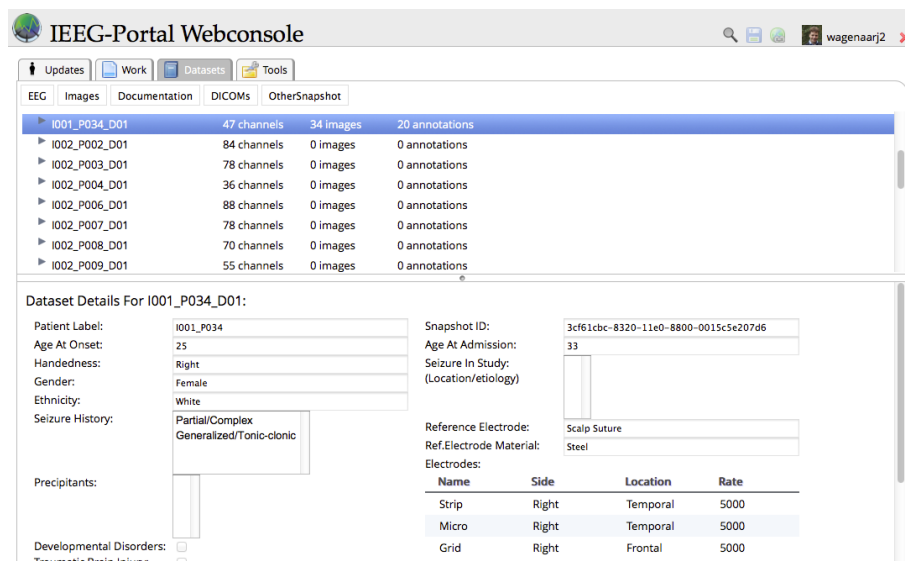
IEEG-Portal Webconsole

wagenaarj2

Updates | Work | Datasets | Tools

EEG | Images | Documentation | DICOMs | OtherSnapshot

| | | | |
|---|---|---|---|
| I001_P034_D01 | 47 channels | 34 images | 20 annotations |
| I002_P002_D01 | 84 channels | 0 images | 0 annotations |
| I002_P003_D01 | 78 channels | 0 images | 0 annotations |
| I002_P004_D01 | 36 channels | 0 images | 0 annotations |
| I002_P006_D01 | 88 channels | 0 images | 0 annotations |
| I002_P007_D01 | 78 channels | 0 images | 0 annotations |
| I002_P008_D01 | 70 channels | 0 images | 0 annotations |
| I002_P009_D01 | 55 channels | 0 images | 0 annotations |

Dataset Details For I001_P034_D01:

Patient Label: I001_P034
Age At Onset: 25
Handedness: Right
Gender: Female
Ethnicity: White
Seizure History: Partial/Complex Generalized/Tonic-clonic

Precipitants:

Developmental Disorders:

Snapshot ID: 3cf61cbc-8320-11e0-8800-0015c5e207d6
Age At Admission: 33
Seizure In Study: (Location/etiology)

Reference Electrode: Scalp Suture
Ref.Electrode Material: Steel
Electrodes:

| Name | Side | Location | Rate |
|---|---|---|---|
| Strip | Right | Temporal | 5000 |
| Micro | Right | Temporal | 5000 |
| Grid | Right | Frontal | 5000 |